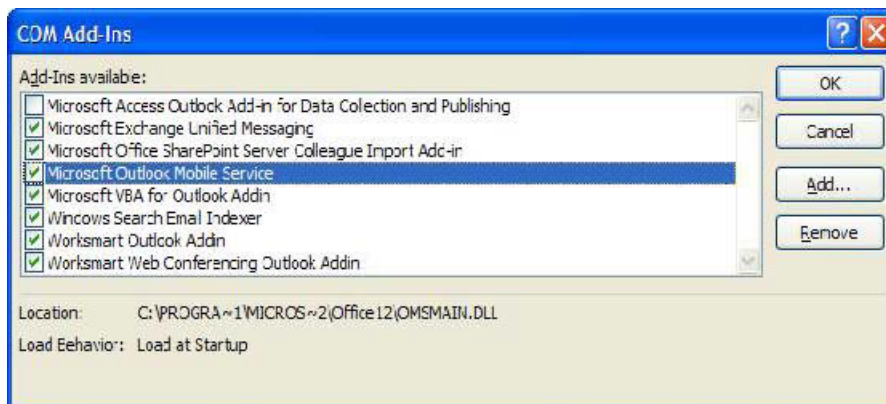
COM Add-Ins

Add-Ins available:

Microsoft Access Outlook Add-in for Data Collection and Publishing
Microsoft Exchange Unified Messaging
Microsoft Office SharePoint Server Colleague Import Add-in
Microsoft Outlook Mobile Service
Microsoft VBA for Outlook Addin
Windows Search Email Indexer
Worksmart Outlook Addin
Worksmart Web Conferencing Outlook Addin

OK
Cancel
Add...
Remove

Location: C:\PROGRA~1\MICROS~2\Office12\OMSMAIN.DLL

Load Behavior: Load at Startup